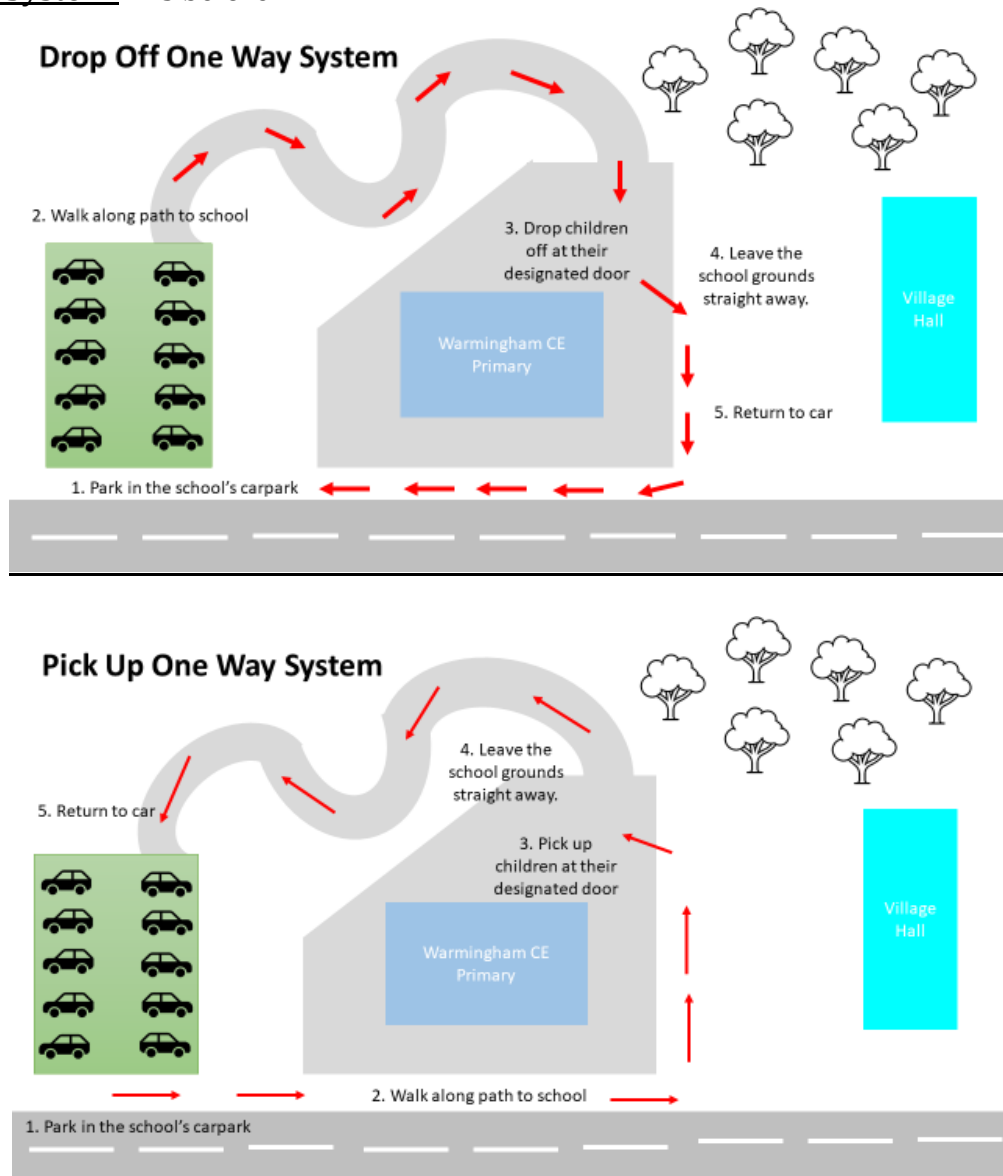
Drop Off One Way System

2. Walk along path to school

3. Drop children off at their designated door

4. Leave the school grounds straight away.

Village Hall

Warmingham CE Primary

5. Return to car

1. Park in the school's carpark

Pick Up One Way System

4. Leave the school grounds straight away.

5. Return to car

3. Pick up children at their designated door

Village Hall

Warmingham CE Primary

2. Walk along path to school

1. Park in the school's carpark